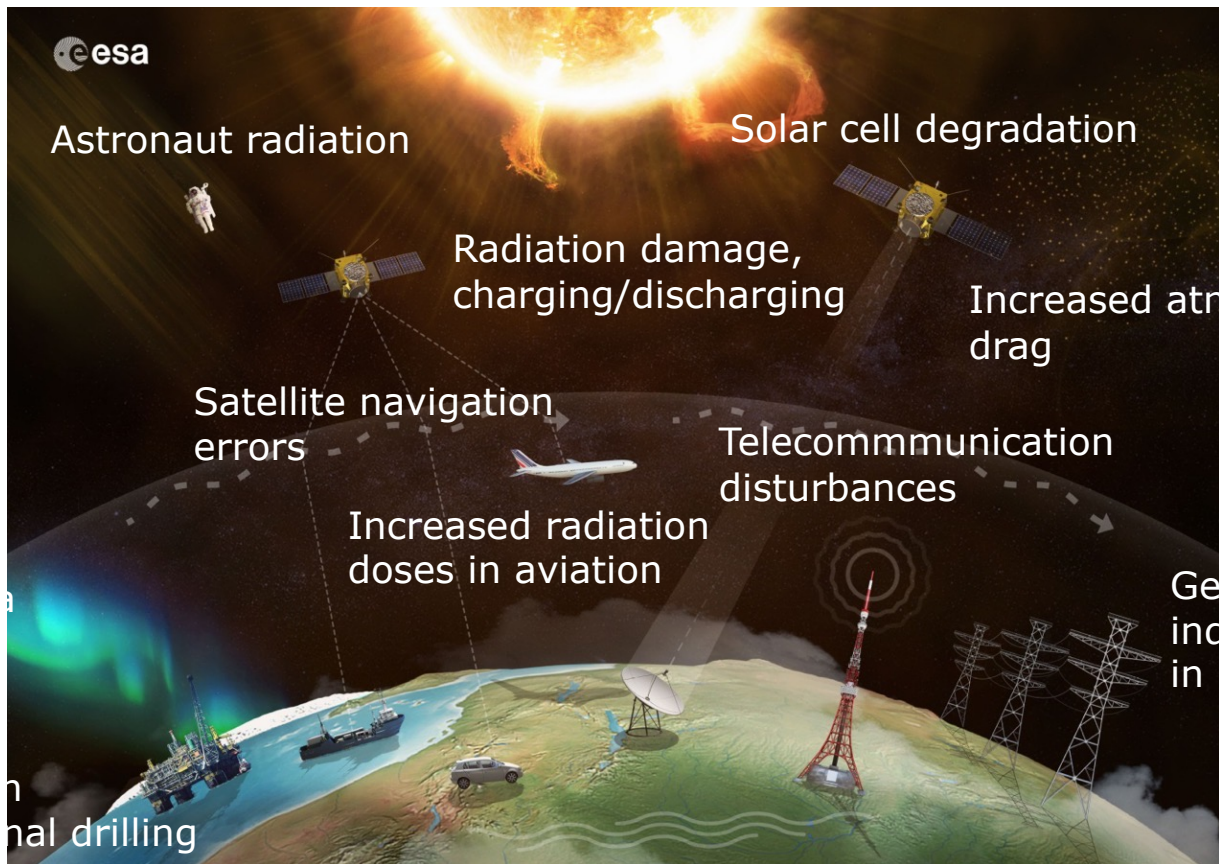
esa

Astronaut radiation

Solar cell degradation

Radiation damage, charging/discharging

Increased atr drag

Satellite navigation errors

Telecommmunication disturbances

Increased radiation doses in aviation

a

Ge ind in

n
nal drilling